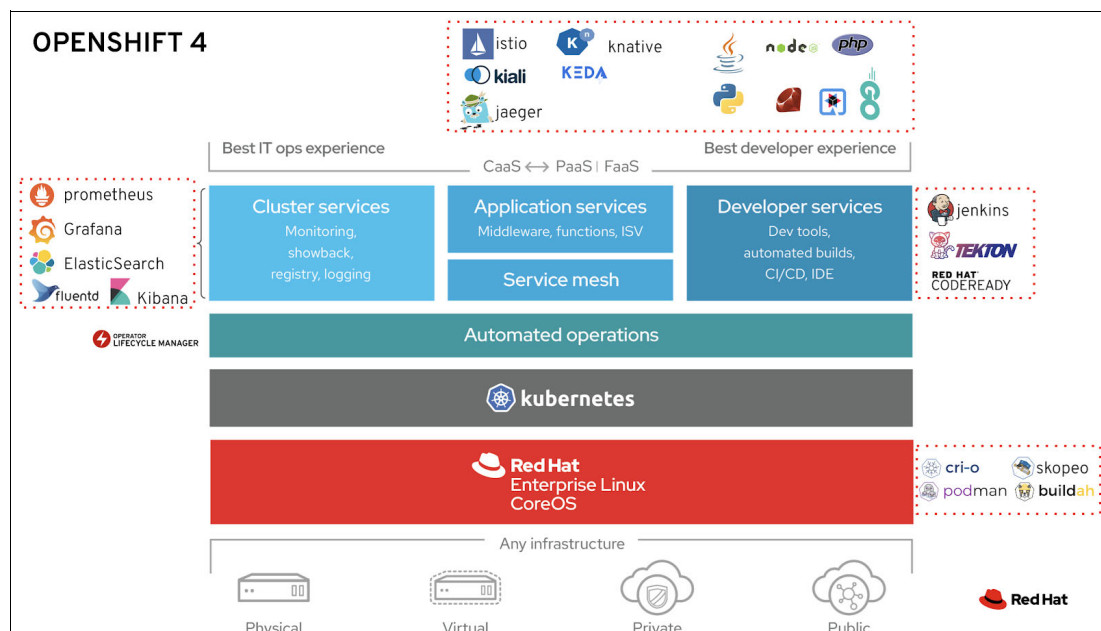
OPENSHIFT 4

istio
knative
kiali
KEDA
jaeger
node
php

Best IT ops experience
CaaS ⟷ PaaS | FaaS
Best developer experience

prometheus
Grafana
ElasticSearch
fluentd
Kibana

Cluster services
Monitoring, showback, registry, logging

Application services
Middleware, functions, ISV

Service mesh

Developer services
Dev tools, automated builds, CI/CD, IDE

jenkins
TEKTON
RED HAT CODEREADY

OPERATOR LIFECYCLE MANAGER

Automated operations

kubernetes

Red Hat
Enterprise Linux
CoreOS

cri-o
skopeo
podman
buildah

Any infrastructure

Physical
Virtual
Private
Public

Red Hat